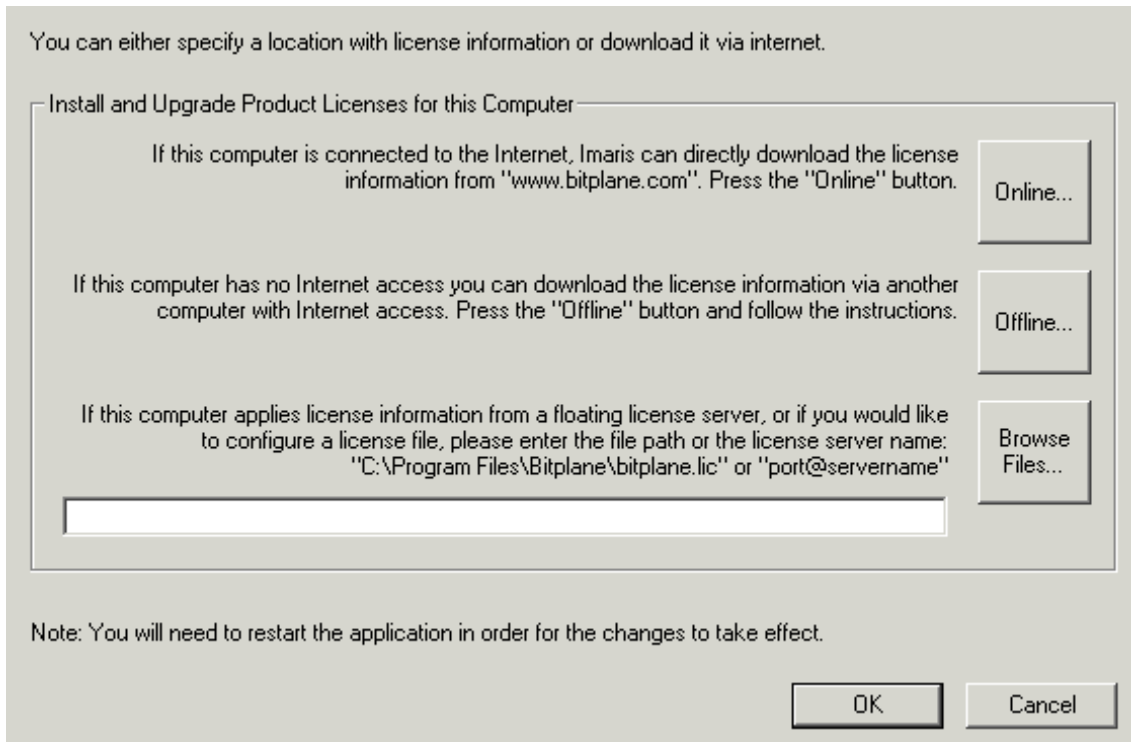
You can either specify a location with license information or download it via internet.

Install and Upgrade Product Licenses for this Computer

If this computer is connected to the Internet, Imaris can directly download the license information from "www.bitplane.com". Press the "Online" button.

Online...

If this computer has no Internet access you can download the license information via another computer with Internet access. Press the "Offline" button and follow the instructions.

Offline...

If this computer applies license information from a floating license server, or if you would like to configure a license file, please enter the file path or the license server name: "C:\Program Files\Bitplane\bitplane.lic" or "port@servername"

Browse Files...

Note: You will need to restart the application in order for the changes to take effect.

OK

Cancel